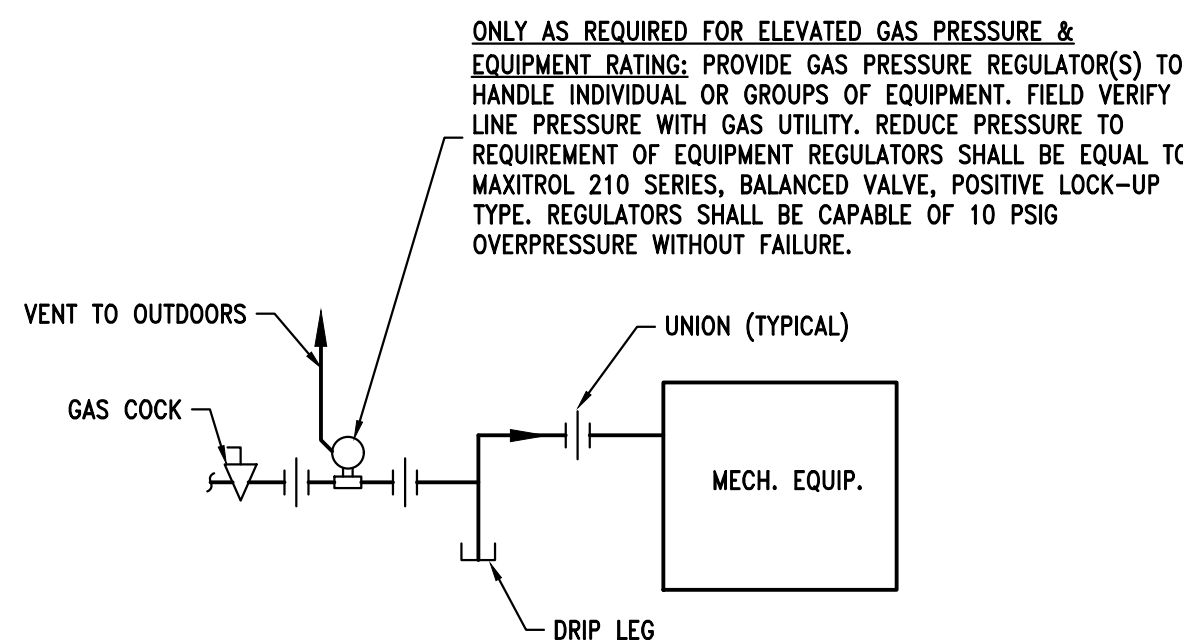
ONLY AS REQUIRED FOR ELEVATED GAS PRESSURE & EQUIPMENT RATING: PROVIDE GAS PRESSURE REGULATOR(S) TO HANDLE INDIVIDUAL OR GROUPS OF EQUIPMENT. FIELD VERIFY LINE PRESSURE WITH GAS UTILITY. REDUCE PRESSURE TO REQUIREMENT OF EQUIPMENT REGULATORS SHALL BE EQUAL TO MAXITROL 210 SERIES, BALANCED VALVE, POSITIVE LOCK-UP TYPE. REGULATORS SHALL BE CAPABLE OF 10 PSIG OVERPRESSURE WITHOUT FAILURE.

VENT TO OUTDOORS

UNION (TYPICAL)

GAS COCK

MECH. EQUIP.

DRIP LEG